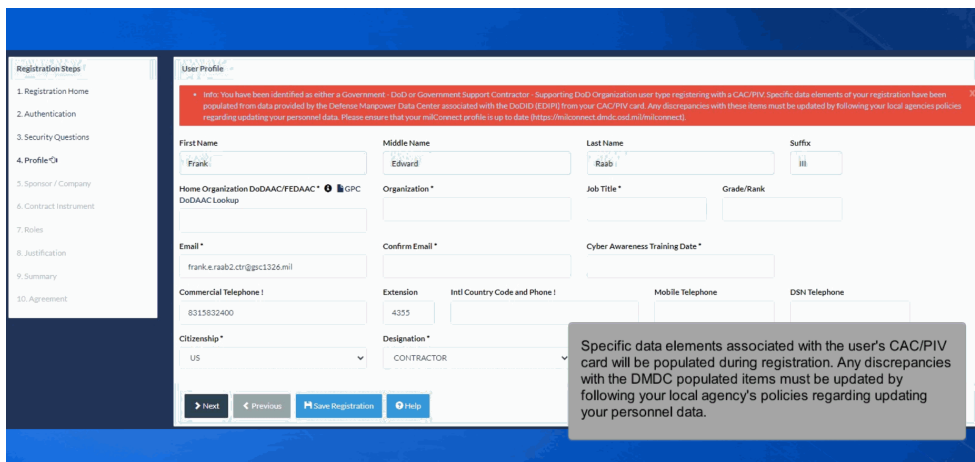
Registration Steps

1. Registration Home

2. Authentication

3. Security Questions

4. Profile

5. Sponsor / Company

6. Contract Instrument

7. Roles

8. Justification

9. Summary

10. Agreement

User Profile

• Info: You have been identified as either a Government - DoD or Government Support Contractor - Supporting DoD Organization user type registering with a CAC/PIV. Specific data elements of your registration have been populated from data provided by the Defense Manpower Data Center associated with the DoDID (EDIPI) from your CAC/PIV card. Any discrepancies with these items must be updated by following your local agencies policies regarding updating your personnel data. Please ensure that your milConnect profile is up to date (https://milconnect.dmdc.osd.mil/milconnect).

First Name
Frank

Middle Name
Edward

Last Name
Raab

Suffix
III

Home Organization DoDAAC/FEDAAC * GPC DoDAAC Lookup

Organization *

Job Title *

Grade/Rank

Email *
frank.e.raab2.ctr@gsc1326.mil

Confirm Email *

Cyber Awareness Training Date *

Commercial Telephone !
8315832400

Extension
4355

Intl Country Code and Phone !

Mobile Telephone

DSN Telephone

Citizenship *
US

Designation *
CONTRACTOR

Next
Previous
Save Registration
Help

Specific data elements associated with the user's CAC/PIV card will be populated during registration. Any discrepancies with the DMDC populated items must be updated by following your local agency's policies regarding updating your personnel data.